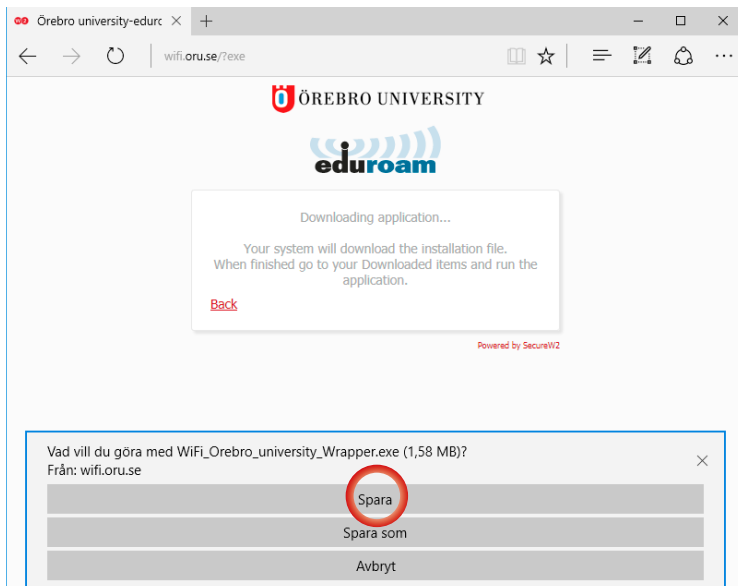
Örebro university-eduro ×

wifi.oru.se/?exe

ÖREBRO UNIVERSITY

eduroam

Downloading application...

Your system will download the installation file. When finished go to your Downloaded items and run the application.

Back

Powered by SecureW2

Vad vill du göra med WiFi_Orebro_university_Wrapper.exe (1,58 MB)?
Från: wifi.oru.se

Spara

Spara som

Avbryt